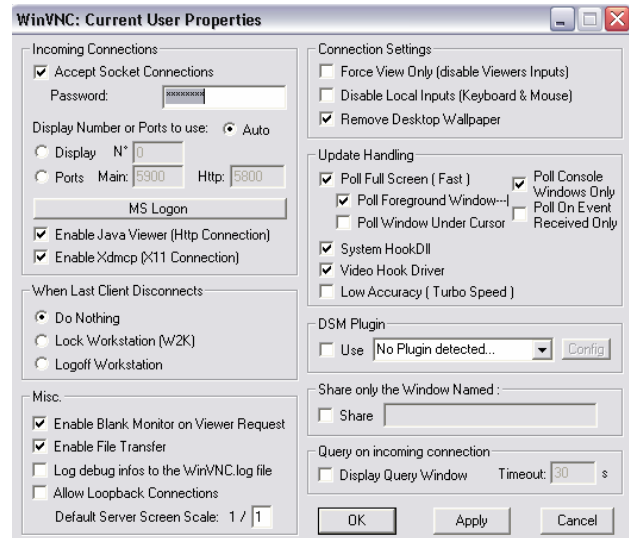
WinVNC: Current User Properties

Incoming Connections
Accept Socket Connections
Password: ********
Display Number or Ports to use: Auto
Display N° 0
Ports Main: 5900 Http: 5800
MS Logon
Enable Java Viewer (Http Connection)
Enable Xdmcp (X11 Connection)

When Last Client Disconnects
Do Nothing
Lock Workstation (W2K)
Logoff Workstation

Misc.
Enable Blank Monitor on Viewer Request
Enable File Transfer
Log debug infos to the WinVNC.log file
Allow Loopback Connections
Default Server Screen Scale: 1 / 1

Connection Settings
Force View Only (disable Viewers Inputs)
Disable Local Inputs (Keyboard & Mouse)
Remove Desktop Wallpaper

Update Handling
Poll Full Screen ( Fast )
Poll Foreground Window---|
Poll Window Under Cursor
Poll Console Windows Only
Poll On Event Received Only
System HookDll
Video Hook Driver
Low Accuracy ( Turbo Speed )

DSM Plugin
Use No Plugin detected... Config

Share only the Window Named :
Share

Query on incoming connection
Display Query Window Timeout: 30 s

OK Apply Cancel